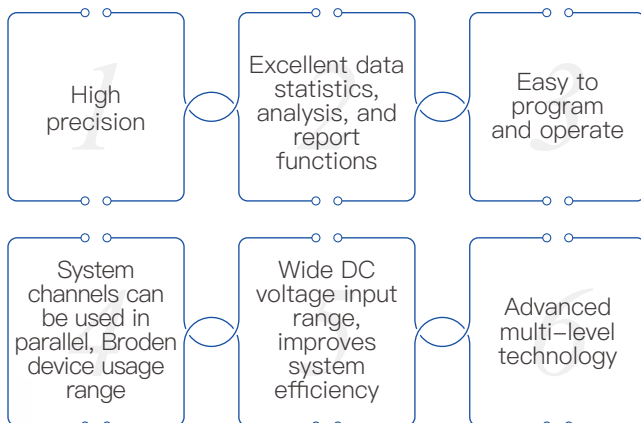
1
High precision

2
Excellent data statistics, analysis, and report functions

3
Easy to program and operate

4
System channels can be used in parallel, Broden device usage range

5
Wide DC voltage input range, improves system efficiency

6
Advanced multi-level technology